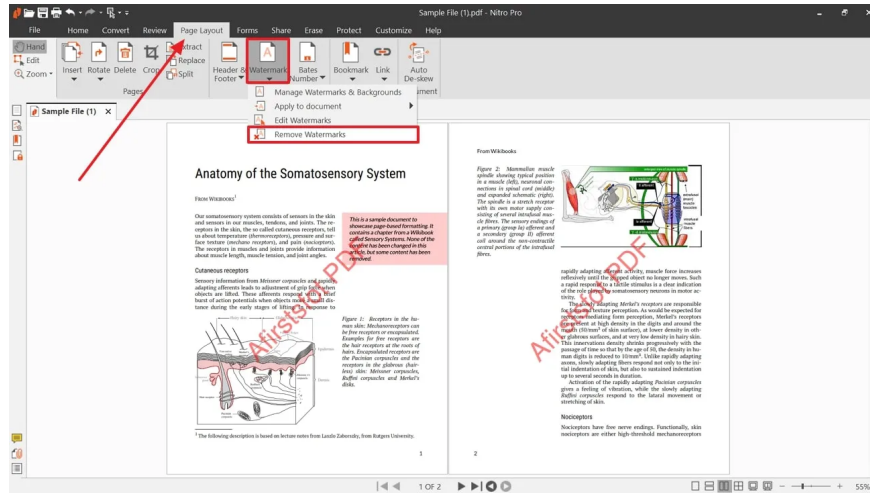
Sample File (1).pdf - Nitro Pro

File Home Convert Review Page Layout Forms Share Erase Protect Customize Help

Hand
Edit
Zoom

Insert Rotate Delete Crop
Extract
Replace
Split
Pages

Header & Footer
Watermark
Bates Number
Bookmark
Link
Auto De-skew

Manage Watermarks & Backgrounds
Apply to document
Edit Watermarks
Remove Watermarks

Sample File (1)

Anatomy of the Somatosensory System

From Wikibooks$^1$

Our somatosensory system consists of sensors in the skin and sensors in our muscles, tendons, and joints. The receptors in the skin, the so called cutaneous receptors, tell us about temperature (thermoreceptors), pressure and surface texture (mechano receptors), and pain (nociceptors). The receptors in muscles and joints provide information about muscle length, muscle tension, and joint angles.

This is a sample document to showcase page-based formatting. It contains a chapter from a Wikibook called Sensory Systems. None of the content has been changed in this article, but some content has been removed.

Cutaneous receptors

Sensory information from Meissner corpuscles and rapidly adapting afferents leads to adjustment of grip force when objects are lifted. These afferents respond with a brief burst of action potentials when objects move a small distance during the early stages of lifting. In response to

Figure 1: Receptors in the human skin: Mechanoreceptors can be free receptors or encapsulated. Examples for free receptors are the hair receptors at the roots of hairs. Encapsulated receptors are the Pacinian corpuscles and the receptors in the glabrous (hairless) skin: Meissner corpuscles, Ruffini corpuscles and Merkel's disks.

$^1$ The following description is based on lecture notes from Laszlo Zaborszky, from Rutgers University.

1

Afirstsoft PDF

From Wikibooks

Figure 2: Mammalian muscle spindle showing typical position in a muscle (left), neuronal connections in spinal cord (middle) and expanded schematic (right). The spindle is a stretch receptor with its own motor supply consisting of several intrafusal muscle fibres. The sensory endings of a primary (group Ia) afferent and a secondary (group II) afferent coil around the non-contractile central portions of the intrafusal fibres.

rapidly adapting afferent activity, muscle force increases reflexively until the gripped object no longer moves. Such a rapid response to a tactile stimulus is a clear indication of the role played by somatosensory neurons in motor activity.

The slowly adapting Merkel's receptors are responsible for form and texture perception. As would be expected for receptors mediating form perception, Merkel's receptors are present at high density in the digits and around the mouth (50/mm$^2$ of skin surface), at lower density in other glabrous surfaces, and at very low density in hairy skin. This innervations density shrinks progressively with the passage of time so that by the age of 50, the density in human digits is reduced to 10/mm$^2$. Unlike rapidly adapting axons, slowly adapting fibers respond not only to the initial indentation of skin, but also to sustained indentation up to several seconds in duration.

Activation of the rapidly adapting Pacinian corpuscles gives a feeling of vibration, while the slowly adapting Ruffini corpuscles respond to the lataral movement or stretching of skin.

Nociceptors

Nociceptors have free nerve endings. Functionally, skin nociceptors are either high-threshold mechanoreceptors

2

Afirstsoft PDF

1 OF 2

55%